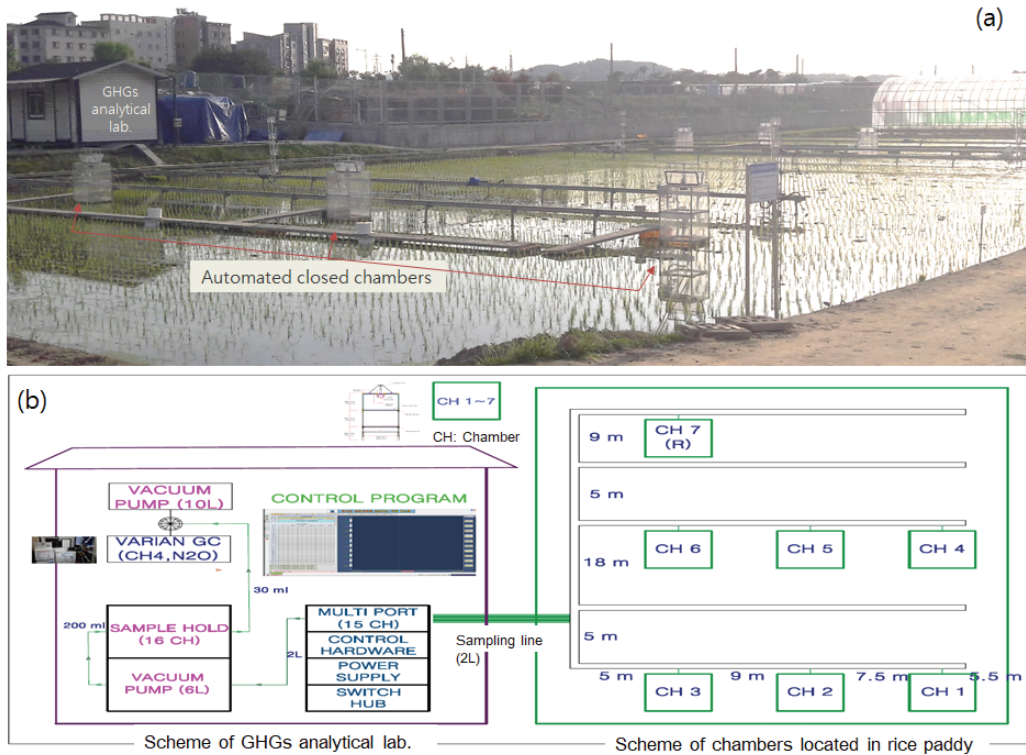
(a)

GHGs analytical lab.

Automated closed chambers

(b)

CH 1~7

CH: Chamber

VACUUM PUMP (10L)

CONTROL PROGRAM

VARIAN GC (CH4,N2O)

30 ml

200 ml

SAMPLE HOLD (16 CH)

VACUUM PUMP (6L)

2L

MULTI PORT (15 CH)

CONTROL HARDWARE

POWER SUPPLY

SWITCH HUB

Sampling line (2L)

9 m

CH 7 (R)

5 m

18 m

CH 6

CH 5

CH 4

5 m

5 m

9 m

7.5 m

5.5 m

CH 3

CH 2

CH 1

Scheme of GHGs analytical lab.

Scheme of chambers located in rice paddy